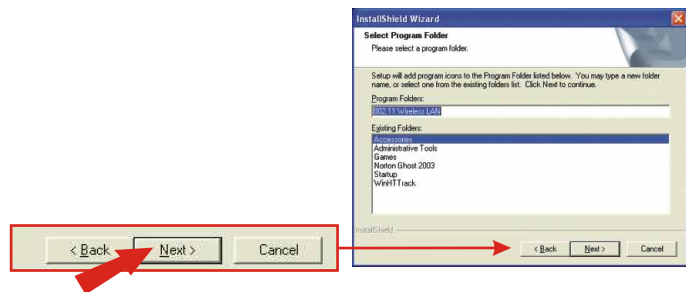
InstallShield Wizard

Select Program Folder

Please select a program folder.

Setup will add program icons to the Program Folder listed below. You may type a new folder name, or select one from the existing folders list. Click Next to continue.

Program Folders:

802.11 Wireless LAN

Existing Folders:

Accessories
Administrative Tools
Games
Norton Ghost 2003
Startup
WinHTTrack

InstallShield

< Back

Next >

Cancel

< Back

Next >

Cancel